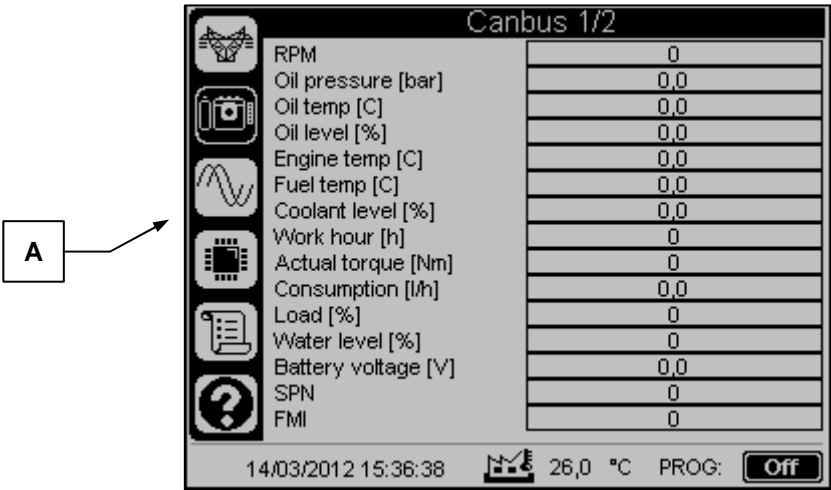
A

Canbus 1/2

| | |
|---|---|
| RPM | 0 |
| Oil pressure [bar] | 0,0 |
| Oil temp [C] | 0,0 |
| Oil level [%] | 0,0 |
| Engine temp [C] | 0,0 |
| Fuel temp [C] | 0,0 |
| Coolant level [%] | 0,0 |
| Work hour [h] | 0 |
| Actual torque [Nm] | 0 |
| Consumption [l/h] | 0,0 |
| Load [%] | 0 |
| Water level [%] | 0 |
| Battery voltage [V] | 0,0 |
| SPN | 0 |
| FMI | 0 |

14/03/2012 15:36:38 26,0 °C PROG: Off